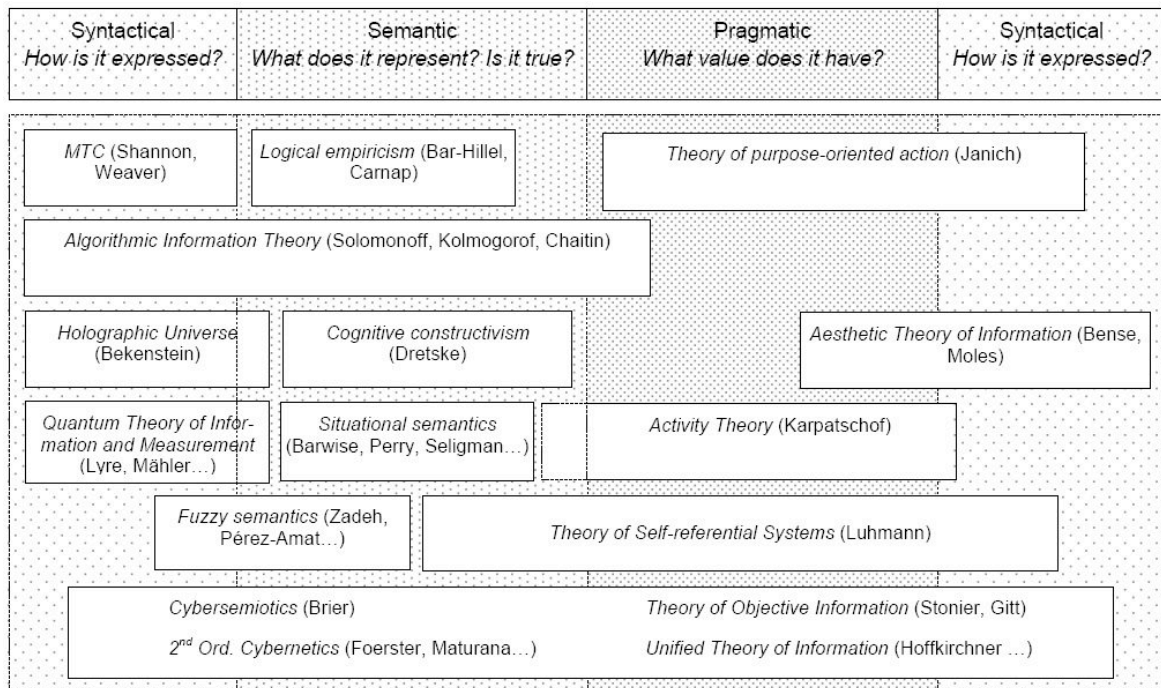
Syntactical
How is it expressed?

Semantic
What does it represent? Is it true?

Pragmatic
What value does it have?

Syntactical
How is it expressed?

MTC (Shannon, Weaver)

Logical empiricism (Bar-Hillel, Carnap)

Theory of purpose-oriented action (Janich)

Algorithmic Information Theory (Solomonoff, Kolmogorof, Chaitin)

Holographic Universe (Bekenstein)

Cognitive constructivism (Dretske)

Aesthetic Theory of Information (Bense, Moles)

Quantum Theory of Information and Measurement (Lyre, Mähler…)

Situational semantics (Barwise, Perry, Seligman…)

Activity Theory (Karpatschof)

Fuzzy semantics (Zadeh, Pérez-Amat…)

Theory of Self-referential Systems (Luhmann)

Cybersemiotics (Brier)

Theory of Objective Information (Stonier, Gitt)

$2^{nd}$ Ord. Cybernetics (Foerster, Maturana…)

Unified Theory of Information (Hoffkirchner …)